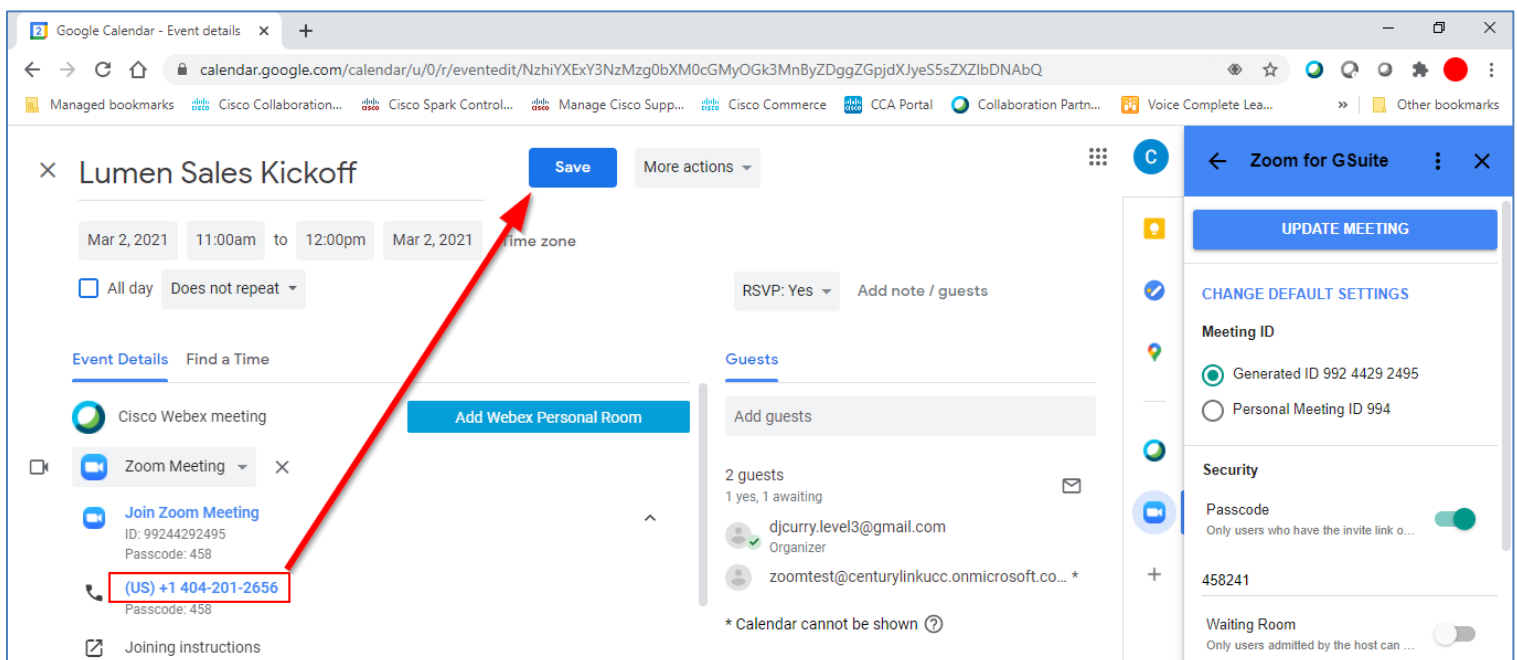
Google Calendar - Event details ×
+
calendar.google.com/calendar/u/0/r/eventedit/NzhiYXExY3NzMzg0bXM0cGMyOGk3MnByZDggZGpjdXJyeS5sZXZlbDNAbQ

Managed bookmarks Cisco Collaboration... Cisco Spark Control... Manage Cisco Supp... Cisco Commerce CCA Portal Collaboration Partn... Voice Complete Lea... » Other bookmarks

× Lumen Sales Kickoff
Save
More actions

Mar 2, 2021 11:00am to 12:00pm Mar 2, 2021 Time zone

All day Does not repeat

RSVP: Yes Add note / guests

Event Details Find a Time

Cisco Webex meeting
Add Webex Personal Room

Zoom Meeting ×

Join Zoom Meeting
ID: 99244292495
Passcode: 458

(US) +1 404-201-2656
Passcode: 458

Joining instructions

Guests

Add guests

2 guests
1 yes, 1 awaiting

djcurry.level3@gmail.com
Organizer

zoomtest@centurylinkucc.onmicrosoft.co... *

* Calendar cannot be shown

C

Zoom for GSuite

UPDATE MEETING

CHANGE DEFAULT SETTINGS

Meeting ID

Generated ID 992 4429 2495

Personal Meeting ID 994

Security

Passcode
Only users who have the invite link o...

458241

Waiting Room
Only users admitted by the host can ...